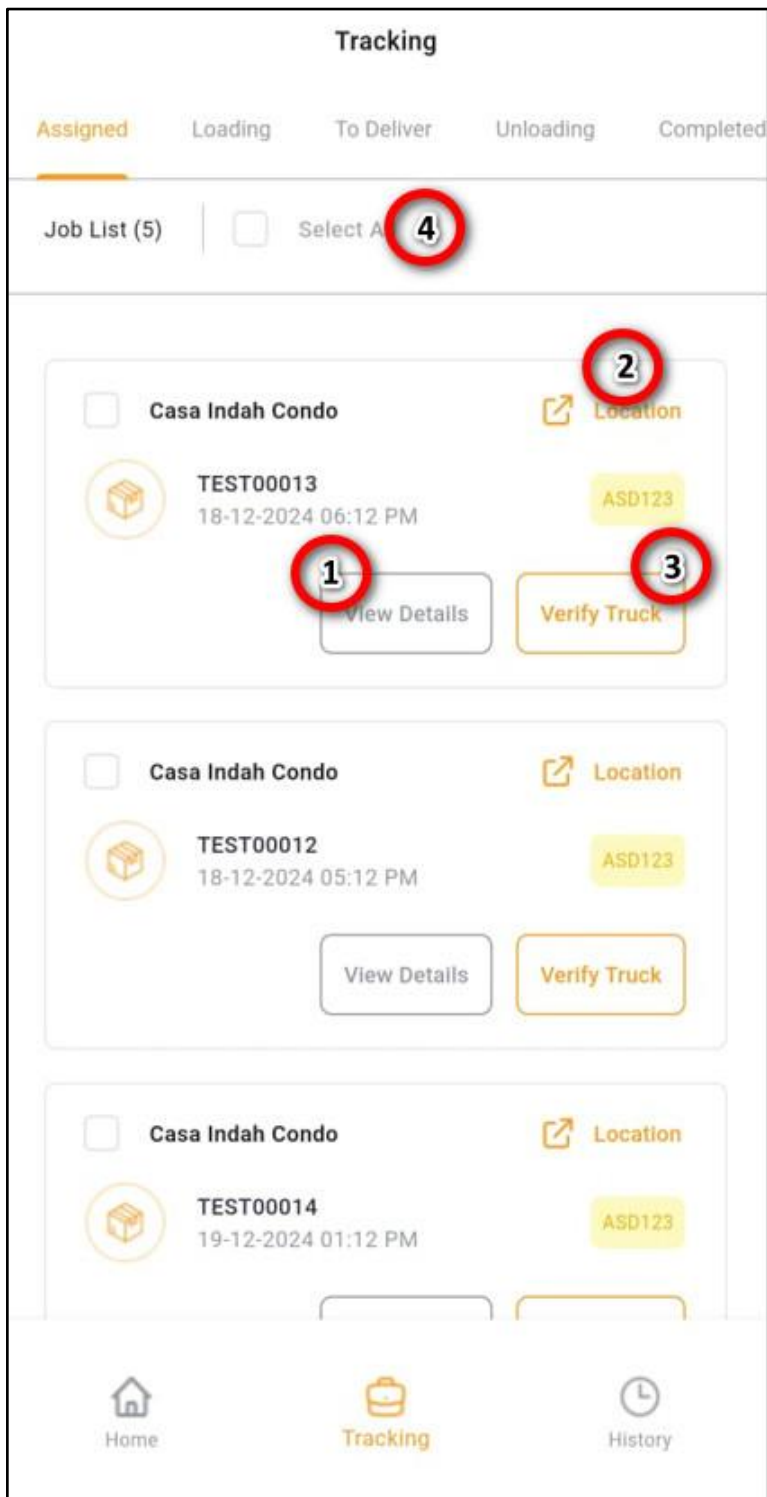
Tracking

Assigned Loading To Deliver Unloading Completed

Job List (5) Select A 4

2

Casa Indah Condo Location

TEST00013
18-12-2024 06:12 PM ASD123

1 3

View Details Verify Truck

Casa Indah Condo Location

TEST00012
18-12-2024 05:12 PM ASD123

View Details Verify Truck

Casa Indah Condo Location

TEST00014
19-12-2024 01:12 PM ASD123

Home Tracking History